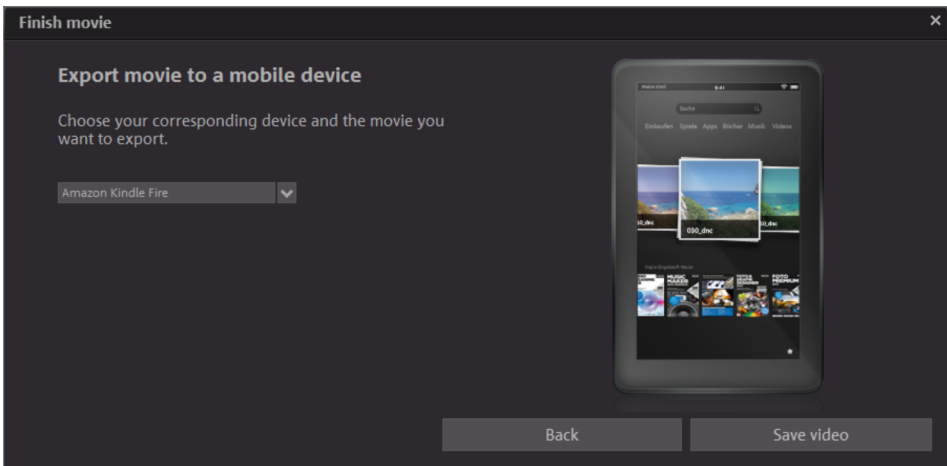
Finish movie
×

Export movie to a mobile device

Choose your corresponding device and the movie you want to export.

Amazon Kindle Fire

9:41

Suche

Einkaufen Spiele Apps Bücher Musik Videos

030_dnc

MUSIC MAKER

FOTO PREMIUM

Back
Save video